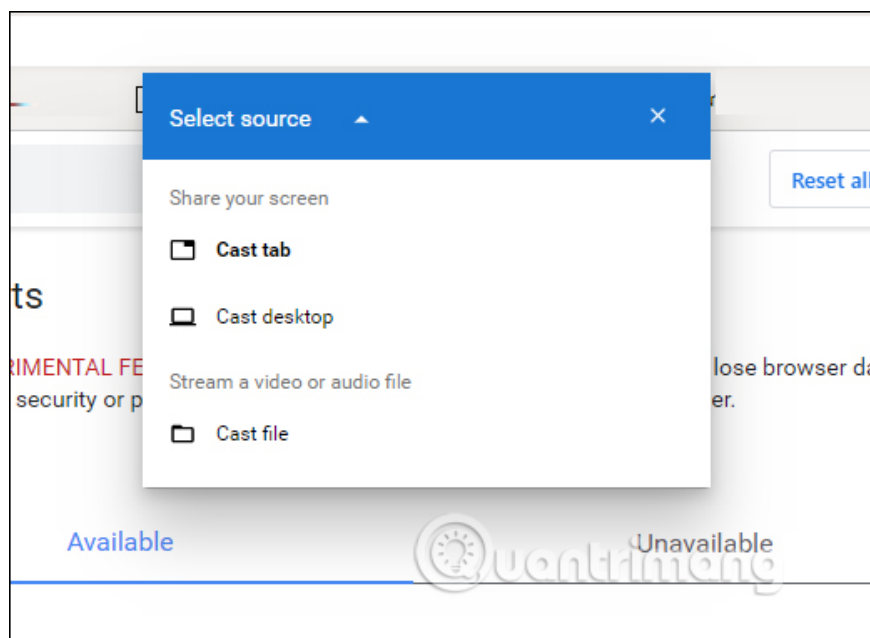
Select source

×

Share your screen

Cast tab

Cast desktop

Stream a video or audio file

Cast file

Reset all

ts

RIMENTAL FE

lose browser da

security or p

er.

Available

Unavailable

Quantrimang